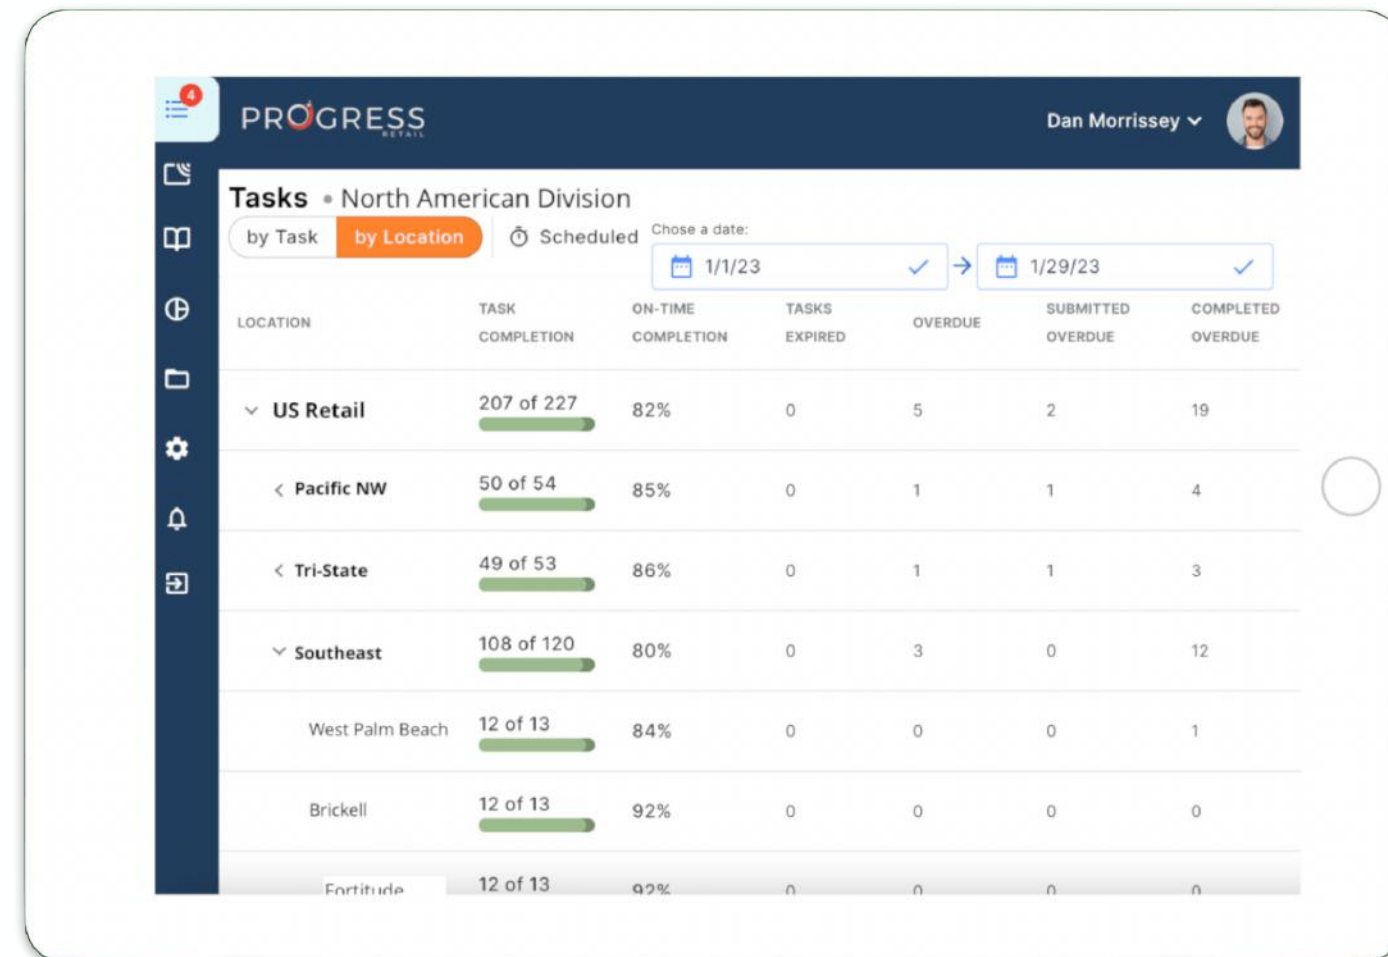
4

PROGRESS RETAIL

Dan Morrissey

Tasks • North American Division

by Task | by Location

Scheduled

Chose a date:

1/1/23 → 1/29/23

| LOCATION | TASK COMPLETION | ON-TIME COMPLETION | TASKS EXPIRED | OVERDUE | SUBMITTED OVERDUE | COMPLETED OVERDUE |
|---|---|---|---|---|---|---|
| US Retail | 207 of 227 | 82% | 0 | 5 | 2 | 19 |
| Pacific NW | 50 of 54 | 85% | 0 | 1 | 1 | 4 |
| Tri-State | 49 of 53 | 86% | 0 | 1 | 1 | 3 |
| Southeast | 108 of 120 | 80% | 0 | 3 | 0 | 12 |
| West Palm Beach | 12 of 13 | 84% | 0 | 0 | 0 | 1 |
| Brickell | 12 of 13 | 92% | 0 | 0 | 0 | 0 |
| Fortitude | 12 of 13 | 92% | 0 | 0 | 0 | 0 |